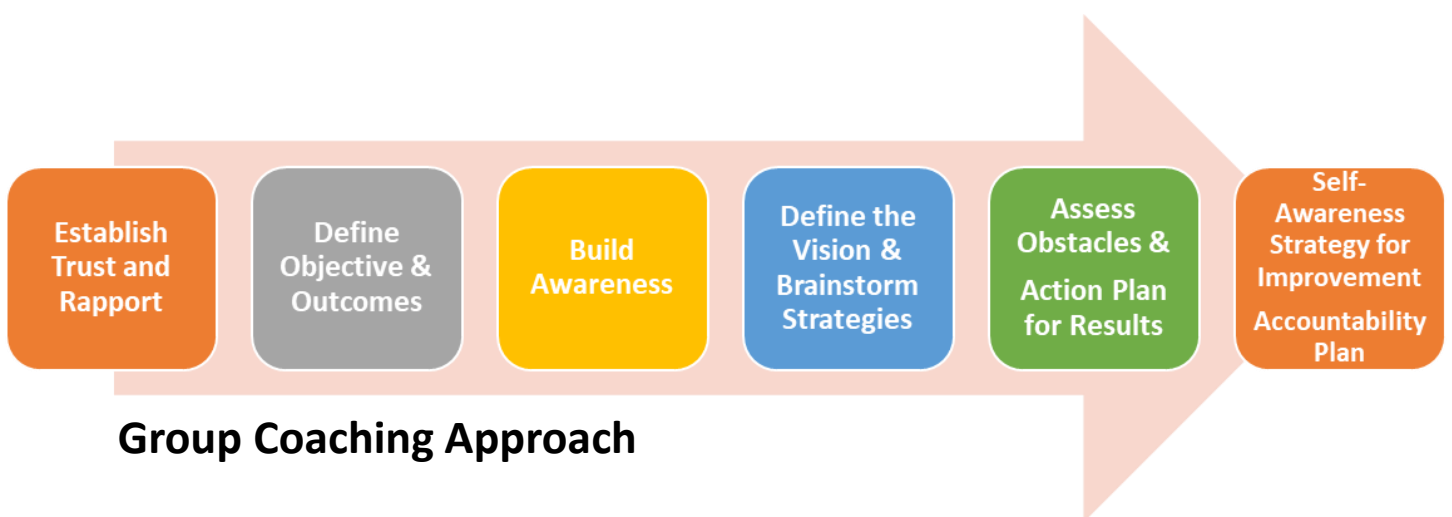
Establish Trust and Rapport

Define Objective & Outcomes

Build Awareness

Define the Vision & Brainstorm Strategies

Assess Obstacles &

Action Plan for Results

Self-Awareness Strategy for Improvement

Accountability Plan

Group Coaching Approach